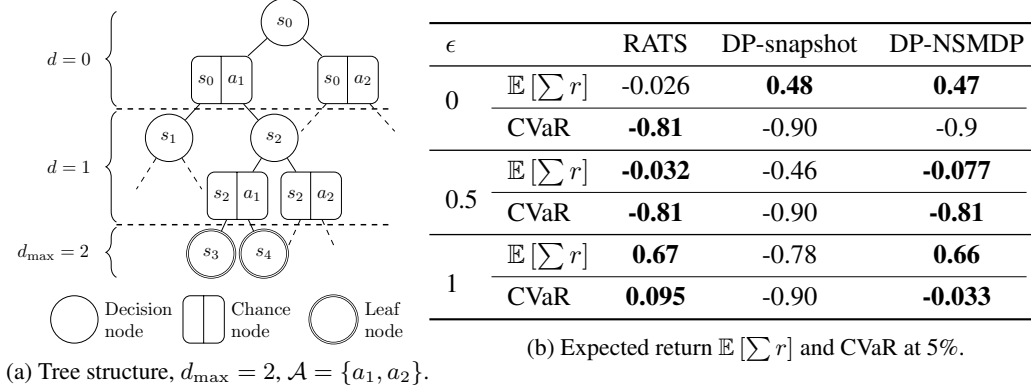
$d = 0$

$s_0$

$s_0$ | $a_1$

$s_0$ | $a_2$

$d = 1$

$s_1$

$s_2$

$s_2$ | $a_1$

$s_2$ | $a_2$

$d_{\max} = 2$

$s_3$

$s_4$

Decision node

Chance node

Leaf node

(a) Tree structure, $d_{\max} = 2$, $\mathcal{A} = \{a_1, a_2\}$.

| $\epsilon$ | | RATS | DP-snapshot | DP-NSMDP |
|---|---|---|---|---|
| 0 | $\mathbb{E}\left[\sum r\right]$ | -0.026 | **0.48** | **0.47** |
| | CVaR | **-0.81** | -0.90 | -0.9 |
| 0.5 | $\mathbb{E}\left[\sum r\right]$ | **-0.032** | -0.46 | **-0.077** |
| | CVaR | **-0.81** | -0.90 | **-0.81** |
| 1 | $\mathbb{E}\left[\sum r\right]$ | **0.67** | -0.78 | **0.66** |
| | CVaR | **0.095** | -0.90 | **-0.033** |

(b) Expected return $\mathbb{E}\left[\sum r\right]$ and CVaR at 5%.